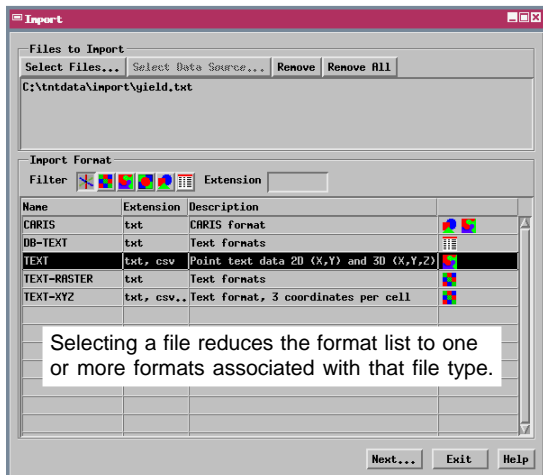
Import

Files to Import

Select Files... Select Data Source... Remove Remove All

C:\tntdata\import\yield.txt

Import Format

Filter Extension

| Name | Extension | Description |
|---|---|---|
| CARIS | txt | CARIS format |
| DB-TEXT | txt | Text formats |
| TEXT | txt, csv | Point text data 2D (X,Y) and 3D (X,Y,Z) |
| TEXT-RASTER | txt | Text formats |
| TEXT-XYZ | txt, csv... | Text format, 3 coordinates per cell |

Selecting a file reduces the format list to one or more formats associated with that file type.

Next... Exit Help